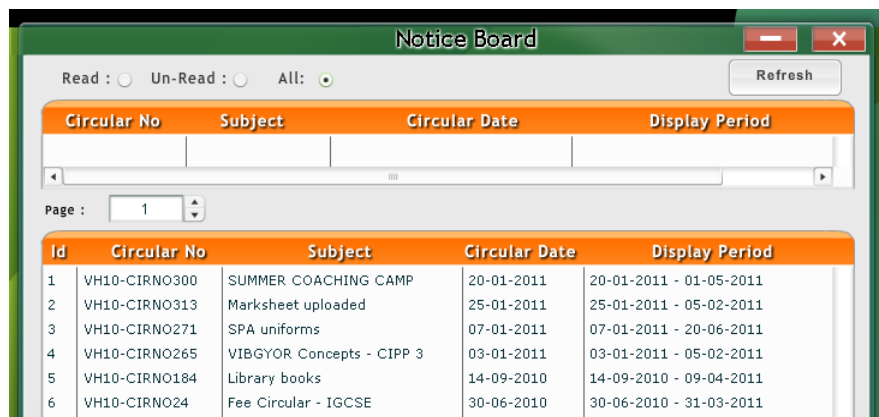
Notice Board

Read : Un-Read : All:

Refresh

| Circular No | Subject | Circular Date | Display Period |
|---|---|---|---|
| | | | |

Page : 1

| Id | Circular No | Subject | Circular Date | Display Period |
|---|---|---|---|---|
| 1 | VH10-CIRNO300 | SUMMER COACHING CAMP | 20-01-2011 | 20-01-2011 - 01-05-2011 |
| 2 | VH10-CIRNO313 | Marksheet uploaded | 25-01-2011 | 25-01-2011 - 05-02-2011 |
| 3 | VH10-CIRNO271 | SPA uniforms | 07-01-2011 | 07-01-2011 - 20-06-2011 |
| 4 | VH10-CIRNO265 | VIBGYOR Concepts - CIPP 3 | 03-01-2011 | 03-01-2011 - 05-02-2011 |
| 5 | VH10-CIRNO184 | Library books | 14-09-2010 | 14-09-2010 - 09-04-2011 |
| 6 | VH10-CIRNO24 | Fee Circular - IGCSE | 30-06-2010 | 30-06-2010 - 31-03-2011 |